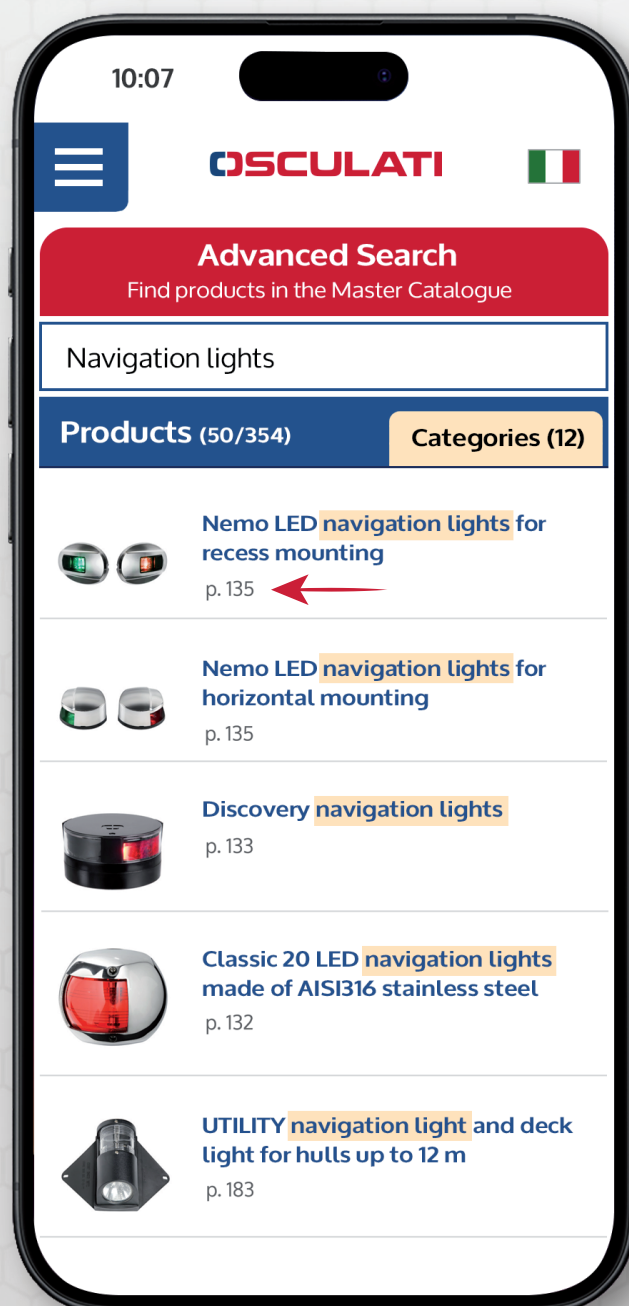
10:07

OSCULATI

Advanced Search
Find products in the Master Catalogue

Navigation lights

Products (50/354)

Categories (12)

Nemo LED navigation lights for recess mounting
p. 135

Nemo LED navigation lights for horizontal mounting
p. 135

Discovery navigation lights
p. 133

Classic 20 LED navigation lights made of AISI316 stainless steel
p. 132

UTILITY navigation light and deck light for hulls up to 12 m
p. 183